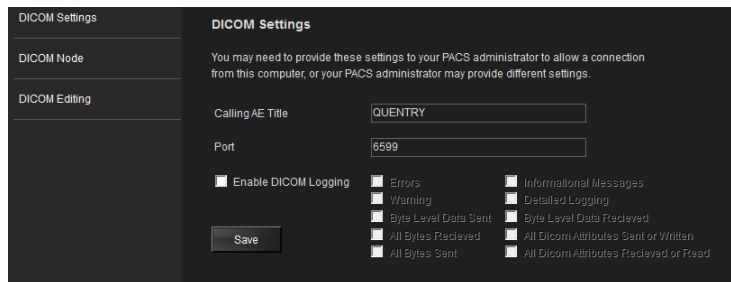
DICOM Settings
DICOM Node
DICOM Editing

DICOM Settings

You may need to provide these settings to your PACS administrator to allow a connection from this computer, or your PACS administrator may provide different settings.

Calling AE Title QUENTRY

Port 6599

Enable DICOM Logging

Errors
Warning
Byte Level Data Sent
All Bytes Recieved
All Bytes Sent

Informational Messages
Detailed Logging
Byte Level Data Recieved
All Dicom Attributes Sent or Written
All Dicom Attributes Recieved or Read

Save